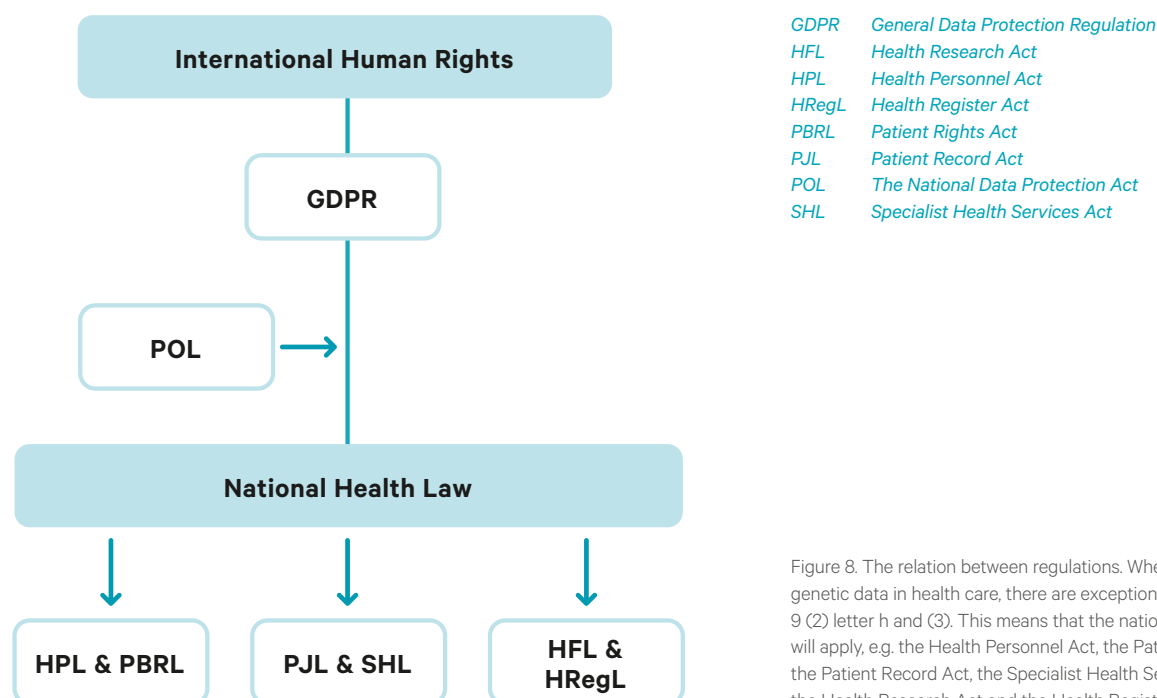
International Human Rights

GDPR

POL

National Health Law

HPL & PBRL

PJL & SHL

HFL & HRegL

| | |
|---|---|
| GDPR | General Data Protection Regulation |
| HFL | Health Research Act |
| HPL | Health Personnel Act |
| HRegL | Health Register Act |
| PBRL | Patient Rights Act |
| PJL | Patient Record Act |
| POL | The National Data Protection Act |
| SHL | Specialist Health Services Act |

Figure 8. The relation between regulations. Whe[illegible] genetic data in health care, there are exception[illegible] 9 (2) letter h and (3). This means that the natio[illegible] will apply, e.g. the Health Personnel Act, the Pat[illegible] the Patient Record Act, the Specialist Health Se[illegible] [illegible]